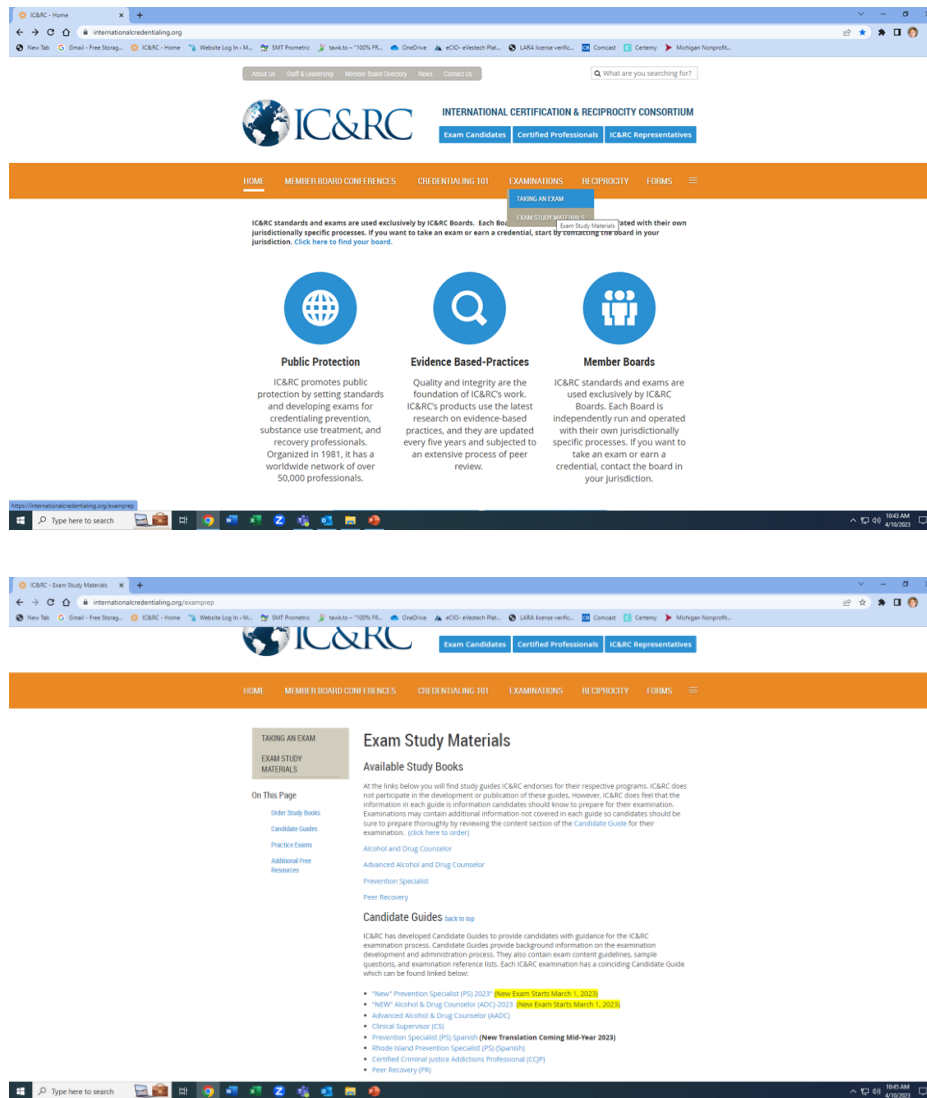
IC&RC - Home
internationalcredentialing.org
New Tab  Gmail - Free Storag...  IC&RC - Home  Website Log In - M...  SMT Prometric  tavik.to - "100% FR...  OneDrive  eCIO - eVestech Plat...  LARA license verific...  Comcast  Certemy  Michigan Nonprofit...

About Us  Staff & Leadership  Member Board Directory  News  Contact Us
What are you searching for?

IC&RC
INTERNATIONAL CERTIFICATION & RECIPROCITY CONSORTIUM
Exam Candidates  Certified Professionals  IC&RC Representatives

HOME  MEMBER BOARD CONFERENCES  CREDENTIALING 101  EXAMINATIONS  RECIPROCITY  FORMS
TAKING AN EXAM
EXAM STUDY MATERIALS
Exam Study Materials

IC&RC standards and exams are used exclusively by IC&RC Boards. Each Bo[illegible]ated with their own jurisdictionally specific processes. If you want to take an exam or earn a credential, start by contacting the board in your jurisdiction. Click here to find your board.

Public Protection
IC&RC promotes public protection by setting standards and developing exams for credentialing prevention, substance use treatment, and recovery professionals. Organized in 1981, it has a worldwide network of over 50,000 professionals.

Evidence Based-Practices
Quality and integrity are the foundation of IC&RC's work. IC&RC's products use the latest research on evidence-based practices, and they are updated every five years and subjected to an extensive process of peer review.

Member Boards
IC&RC standards and exams are used exclusively by IC&RC Boards. Each Board is independently run and operated with their own jurisdictionally specific processes. If you want to take an exam or earn a credential, contact the board in your jurisdiction.

https://internationalcredentialing.org/examprep
Type here to search
10:43 AM
4/10/2023

IC&RC - Exam Study Materials
internationalcredentialing.org/examprep
New Tab  Gmail - Free Storag...  IC&RC - Home  Website Log In - M...  SMT Prometric  tavik.to - "100% FR...  OneDrive  eCIO - eVestech Plat...  LARA license verific...  Comcast  Certemy  Michigan Nonprofit...

IC&RC
Exam Candidates  Certified Professionals  IC&RC Representatives

HOME  MEMBER BOARD CONFERENCES  CREDENTIALING 101  EXAMINATIONS  RECIPROCITY  FORMS

TAKING AN EXAM
EXAM STUDY MATERIALS

On This Page
Order Study Books
Candidate Guides
Practice Exams
Additional Free Resources

Exam Study Materials
Available Study Books
At the links below you will find study guides IC&RC endorses for their respective programs. IC&RC does not participate in the development or publication of these guides, However, IC&RC does feel that the information in each guide is information candidates should know to prepare for their examination. Examinations may contain additional information not covered in each guide so candidates should be sure to prepare thoroughly by reviewing the content section of the Candidate Guide for their examination. (click here to order)

Alcohol and Drug Counselor
Advanced Alcohol and Drug Counselor
Prevention Specialist
Peer Recovery

Candidate Guides back to top
IC&RC has developed Candidate Guides to provide candidates with guidance for the IC&RC examination process. Candidate Guides provide background information on the examination development and administration process. They also contain exam content guidelines, sample questions, and examination reference lists. Each IC&RC examination has a coinciding Candidate Guide which can be found linked below:

• "New" Prevention Specialist (PS) 2023" (New Exam Starts March 1, 2023)
• "NEW" Alcohol & Drug Counselor (ADC)-2023 (New Exam Starts March 1, 2023)
• Advanced Alcohol & Drug Counselor (AADC)
• Clinical Supervisor (CS)
• Prevention Specialist (PS) Spanish (New Translation Coming Mid-Year 2023)
• Rhode Island Prevention Specialist (PS) (Spanish)
• Certified Criminal Justice Addictions Professional (CCJP)
• Peer Recovery (PR)

Type here to search
10:45 AM
4/10/2023